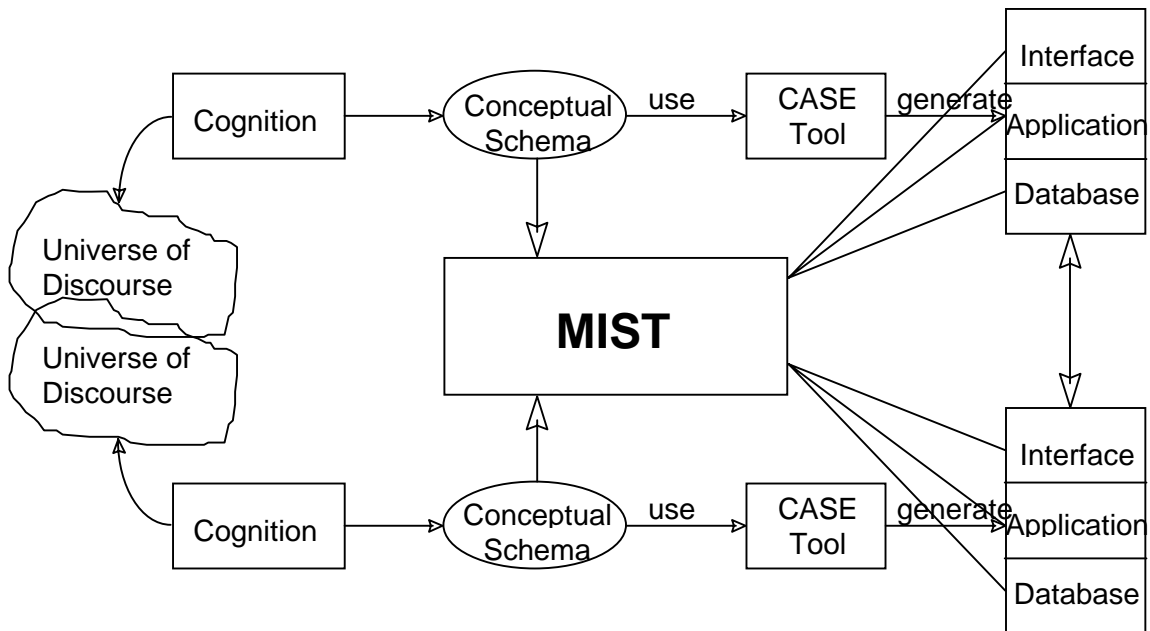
Cognition

Conceptual Schema

use

CASE Tool

generate

Interface

Application

Database

Universe of Discourse

Universe of Discourse

MIST

Cognition

Conceptual Schema

use

CASE Tool

generate

Interface

Application

Database